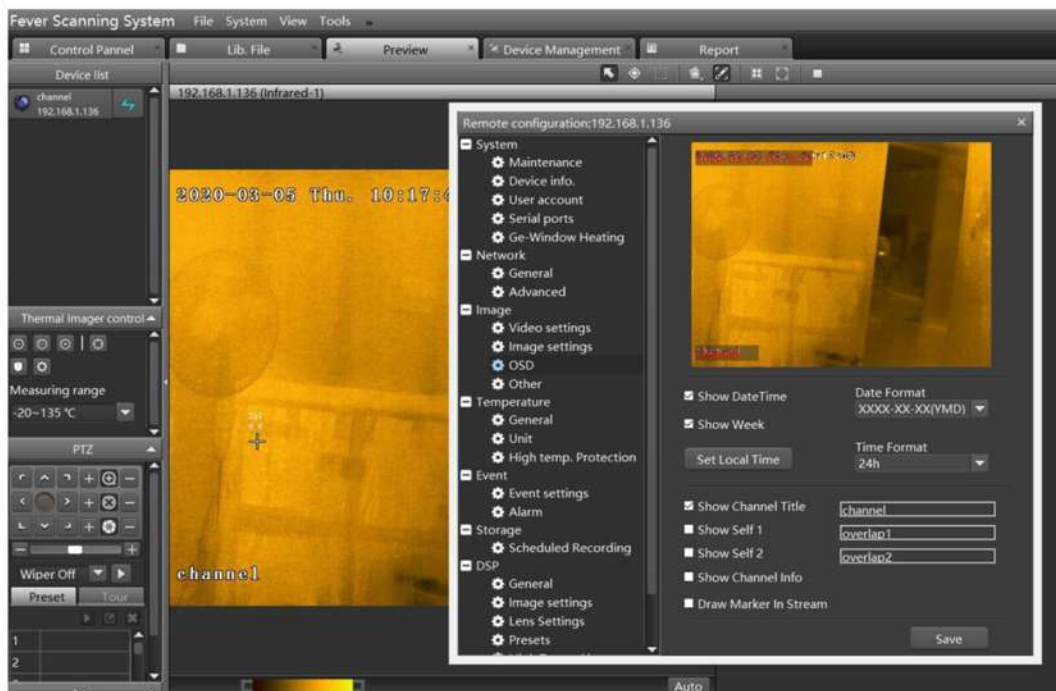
Fever Scanning System File System View Tools

Control Pannel
Lib. File
Preview
Device Management
Report

Device list
channel
192.168.1.136

192.168.1.136 (Infrared-1)

2020-03-05 Thu. 10:17:4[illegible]

channel

Thermal Imager control
Measuring range
-20~135 ℃

PTZ
Wiper Off
Preset
Tour
1
2

Auto

Remote configuration:192.168.1.136
System
Maintenance
Device info.
User account
Serial ports
Ge-Window Heating
Network
General
Advanced
Image
Video settings
Image settings
OSD
Other
Temperature
General
Unit
High temp. Protection
Event
Event settings
Alarm
Storage
Scheduled Recording
DSP
General
Image settings
Lens Settings
Presets

Show DateTime
Show Week
Date Format
XXXX-XX-XX(YMD)
Time Format
24h
Set Local Time
Show Channel Title
channel
Show Self 1
overlap1
Show Self 2
overlap2
Show Channel Info
Draw Marker In Stream
Save